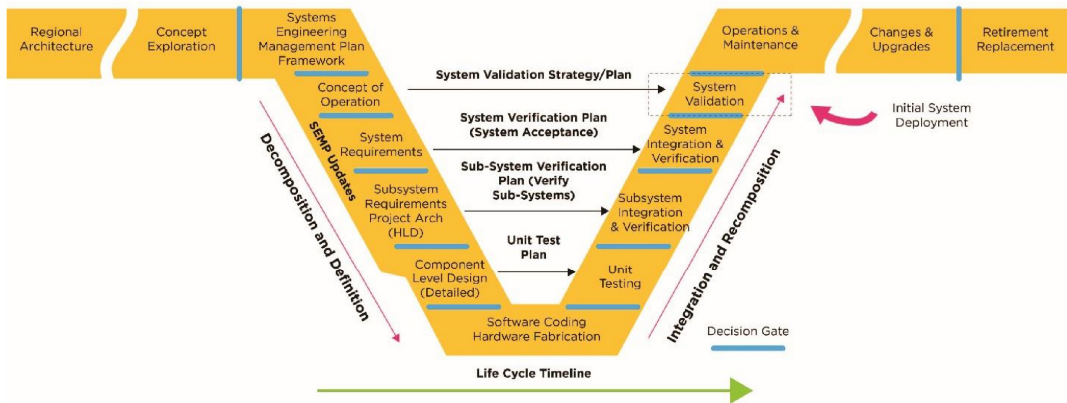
Regional Architecture

Concept Exploration

Systems Engineering Management Plan Framework

Concept of Operation

System Requirements

Subsystem Requirements Project Arch (HLD)

Component Level Design (Detailed)

Software Coding Hardware Fabrication

Unit Testing

Subsystem Integration & Verification

System Integration & Verification

System Validation

Operations & Maintenance

Changes & Upgrades

Retirement Replacement

SEMP Updates

Decomposition and Definition

Integration and Recomposition

System Validation Strategy/Plan

System Verification Plan (System Acceptance)

Sub-System Verification Plan (Verify Sub-Systems)

Unit Test Plan

Initial System Deployment

Decision Gate

Life Cycle Timeline